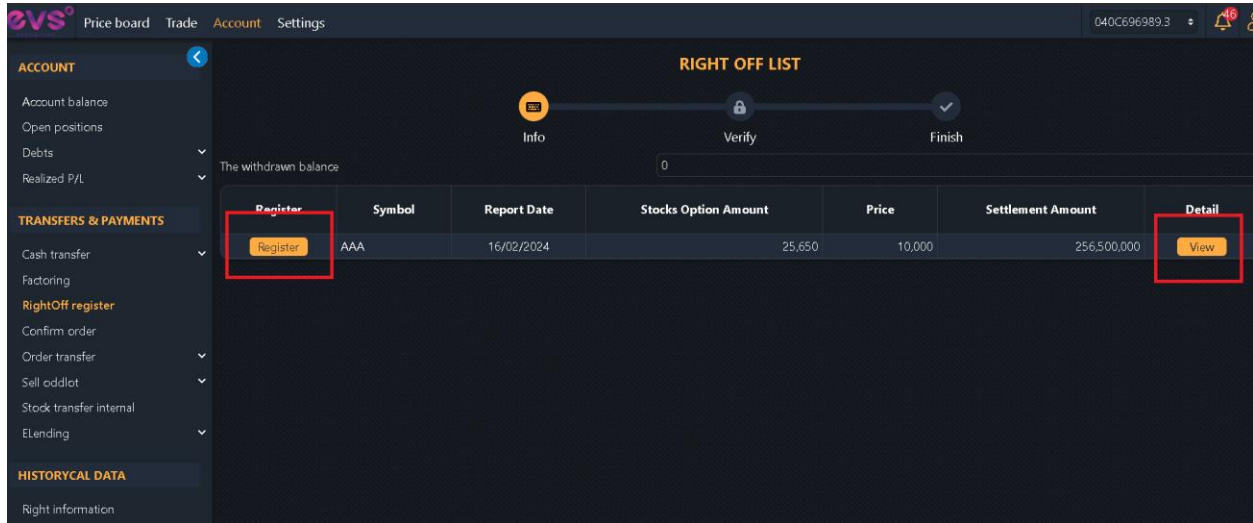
CVS Price board Trade Account Settings

040C696989.3

16

ACCOUNT

Account balance
Open positions
Debts
Realized P/L

TRANSFERS & PAYMENTS

Cash transfer
Factoring
RightOff register
Confirm order
Order transfer
Sell oddlot
Stock transfer internal
ELending

HISTORYCAL DATA

Right information

RIGHT OFF LIST

Info Verify Finish

The withdrawn balance 0

| Register | Symbol | Report Date | Stocks Option Amount | Price | Settlement Amount | Detail |
|---|---|---|---|---|---|---|
| Register | AAA | 16/02/2024 | 25,650 | 10,000 | 256,500,000 | View |